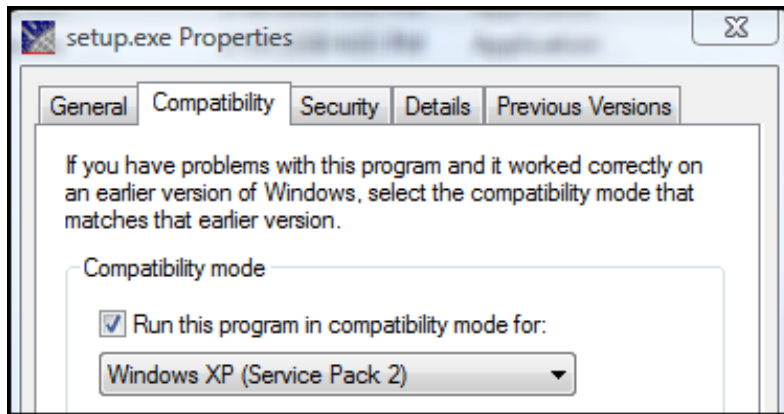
setup.exe Properties

General Compatibility Security Details Previous Versions

If you have problems with this program and it worked correctly on an earlier version of Windows, select the compatibility mode that matches that earlier version.

Compatibility mode

Run this program in compatibility mode for:

Windows XP (Service Pack 2)